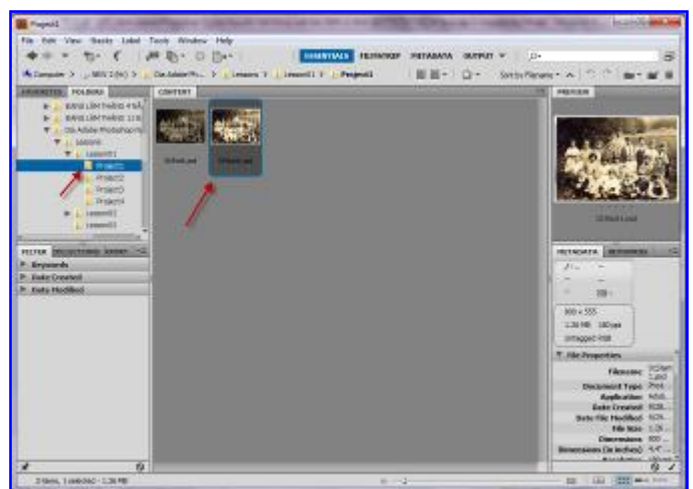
Project1

File Edit View Stacks Label Tools Window Help

ESSENTIALS FILMSTRIP METADATA OUTPUT

Computer > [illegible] > Do Adobe Ph... > Lessons > Lesson01 > Project1

Sort by Filename

FAVORITES FOLDERS

Lessons

Lesson01

Project1

Project2

Project3

Project4

Lesson02

Lesson03

CONTENT

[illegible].psd

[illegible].psd

PREVIEW

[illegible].psd

FILTER COLLECTIONS EXPORT

Keywords

Date Created

Date Modified

METADATA KEYWORDS

800 x 555

1.38 MB 180 ppi

Untagged RGB

File Properties

Filename

Document Type

Application

Date Created

Date File Modified

File Size

Dimensions

Dimensions (in inches)

2 items, 1 selected - 1.38 MB